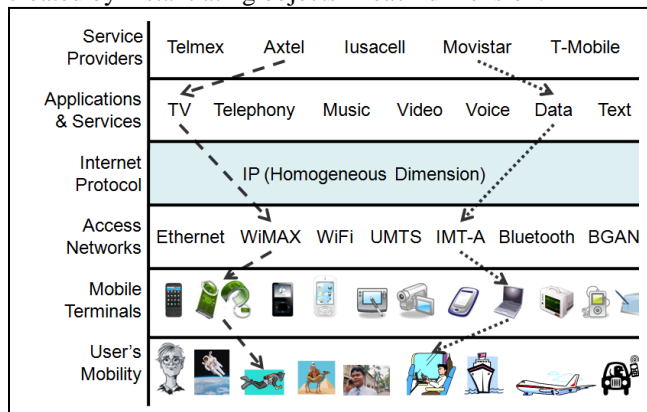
| Service Providers | Telmex Axtel Iusacell Movistar T-Mobile |
|---|---|
| Applications & Services | TV Telephony Music Video Voice Data Text |
| Internet Protocol | IP (Homogeneous Dimension) |
| Access Networks | Ethernet WiMAX WiFi UMTS IMT-A Bluetooth BGAN |
| Mobile Terminals | |
| User's Mobility | |